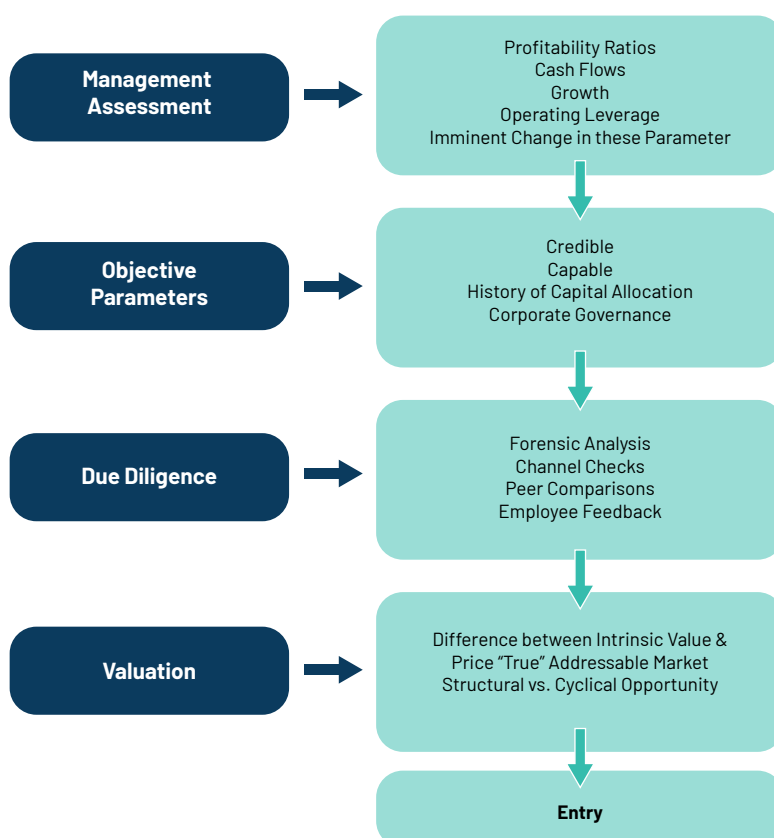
Management Assessment

Profitability Ratios
Cash Flows
Growth
Operating Leverage
Imminent Change in these Parameter

Objective Parameters

Credible
Capable
History of Capital Allocation
Corporate Governance

Due Diligence

Forensic Analysis
Channel Checks
Peer Comparisons
Employee Feedback

Valuation

Difference between Intrinsic Value & Price "True" Addressable Market
Structural vs. Cyclical Opportunity

Entry